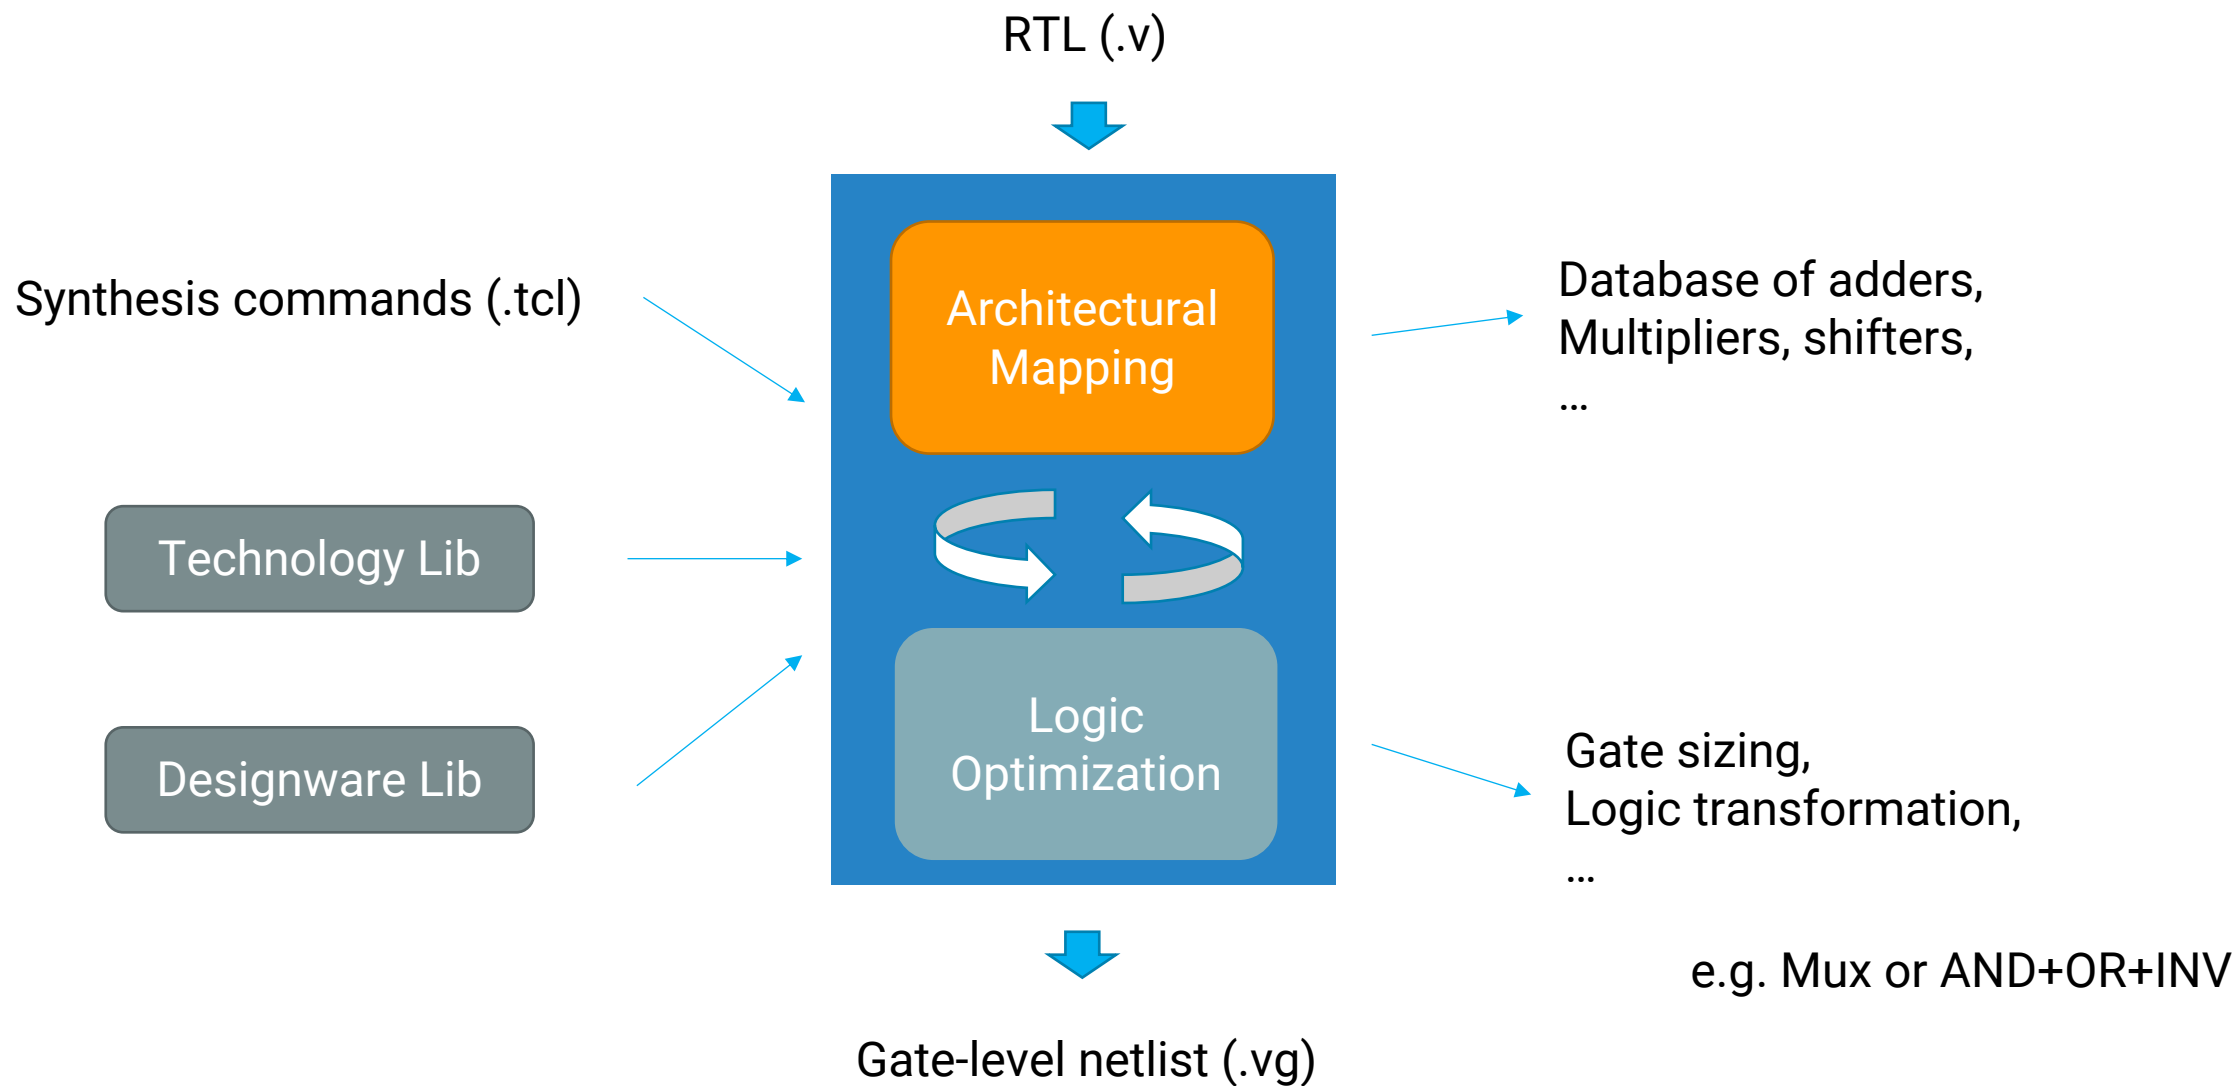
RTL (.v)

Synthesis commands (.tcl)

Architectural Mapping

Database of adders, Multipliers, shifters, …

Technology Lib

Designware Lib

Logic Optimization

Gate sizing, Logic transformation, …

e.g. Mux or AND+OR+INV

Gate-level netlist (.vg)